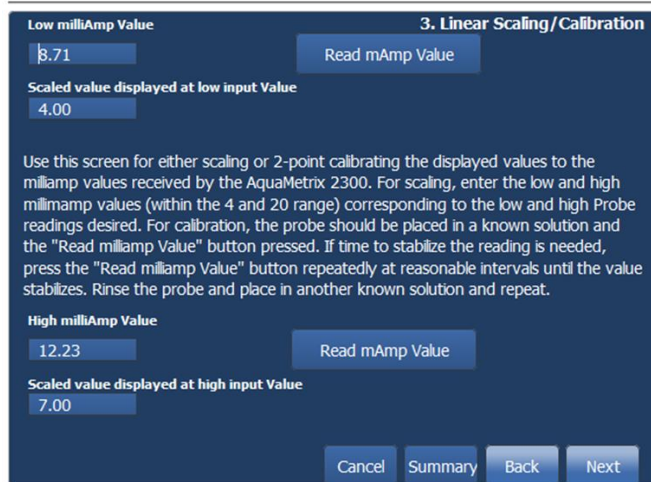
Low milliAmp Value

3. Linear Scaling/Calibration

8.71

Read mAmp Value

Scaled value displayed at low input Value

4.00

Use this screen for either scaling or 2-point calibrating the displayed values to the milliamp values received by the AquaMetrix 2300. For scaling, enter the low and high milimamp values (within the 4 and 20 range) corresponding to the low and high Probe readings desired. For calibration, the probe should be placed in a known solution and the "Read milliamp Value" button pressed. If time to stabilize the reading is needed, press the "Read milliamp Value" button repeatedly at reasonable intervals until the value stabilizes. Rinse the probe and place in another known solution and repeat.

High milliAmp Value

12.23

Read mAmp Value

Scaled value displayed at high input Value

7.00

Cancel Summary Back Next